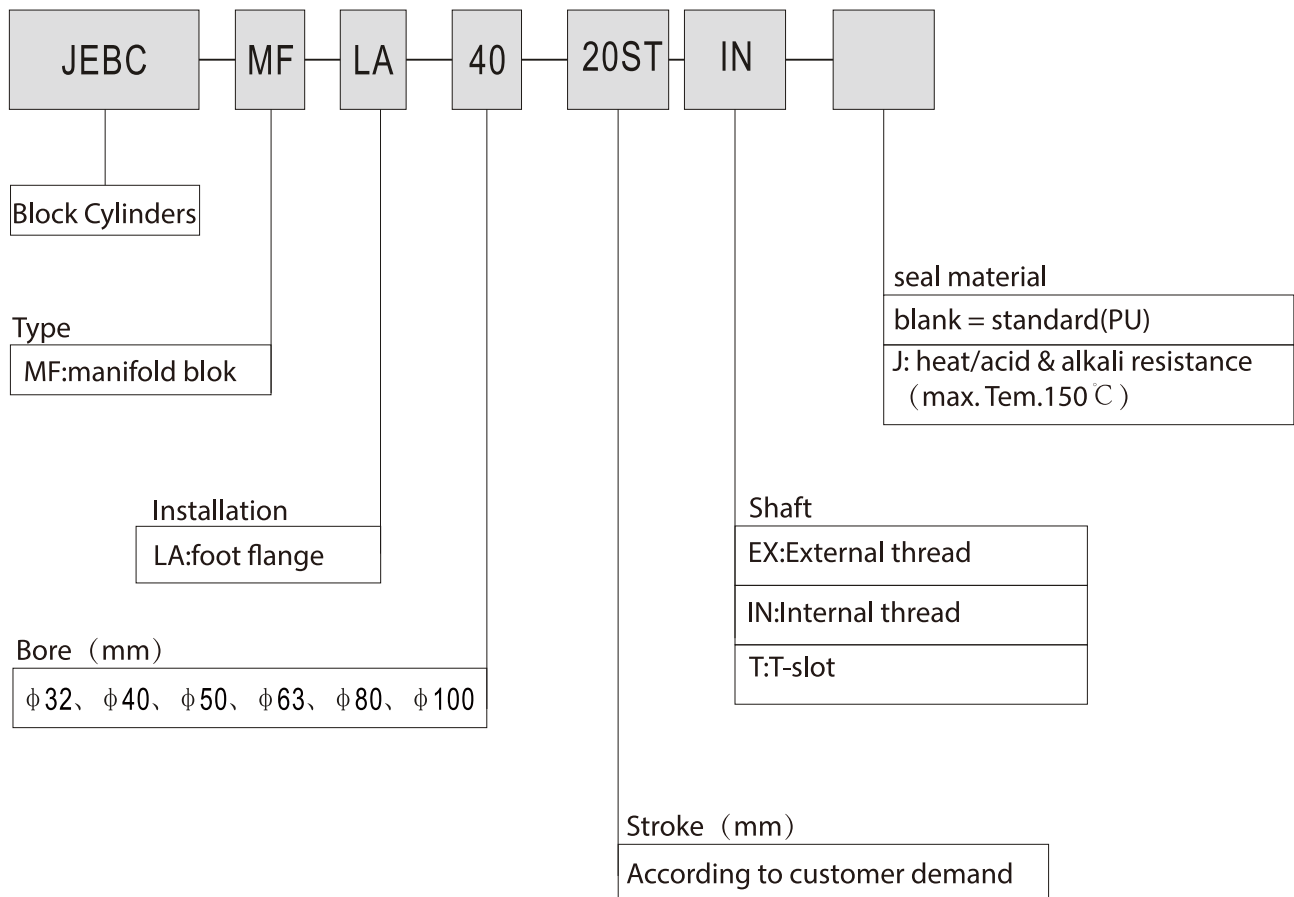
JEBC — MF — LA — 40 — 20ST — IN —

Block Cylinders

seal material
blank = standard(PU)
J: heat/acid & alkali resistance （max. Tem.150℃）

Type
MF:manifold blok

Installation
LA:foot flange

Shaft
EX:External thread
IN:Internal thread
T:T-slot

Bore（mm）
$\phi$32、$\phi$40、$\phi$50、$\phi$63、$\phi$80、$\phi$100

Stroke（mm）
According to customer demand